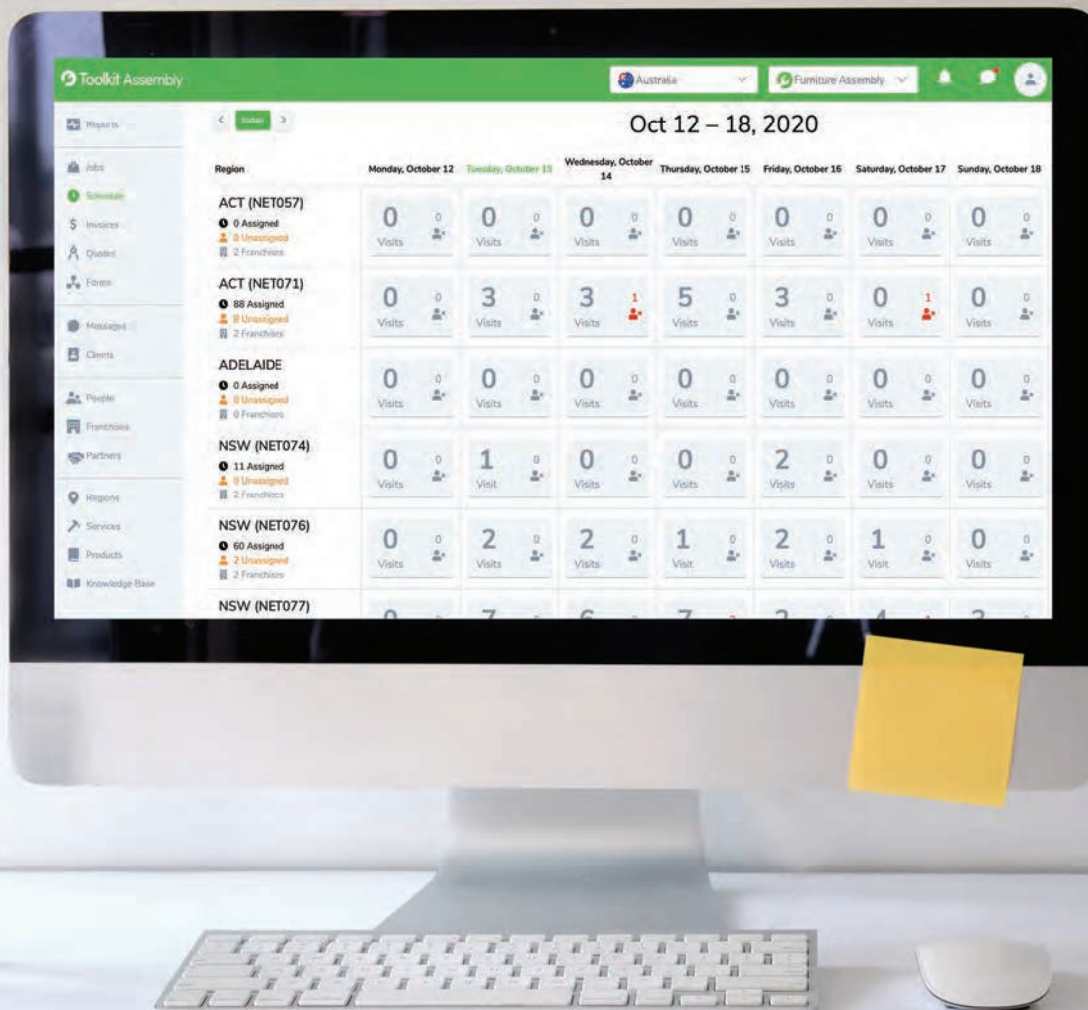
Toolkit Assembly

Australia

Furniture Assembly

Reports

Jobs

Schedule

Invoices

Quotes

Forms

Messages

Clients

People

Franchises

Partners

Regions

Services

Products

Knowledge Base

< Today >

Oct 12 – 18, 2020

| Region | Monday, October 12 | Tuesday, October 13 | Wednesday, October 14 | Thursday, October 15 | Friday, October 16 | Saturday, October 17 | Sunday, October 18 |
|---|---|---|---|---|---|---|---|
| ACT (NET057) 0 Assigned 0 Unassigned 2 Franchises | 0 Visits 0 | 0 Visits 0 | 0 Visits 0 | 0 Visits 0 | 0 Visits 0 | 0 Visits 0 | 0 Visits 0 |
| ACT (NET071) 88 Assigned 8 Unassigned 2 Franchises | 0 Visits 0 | 3 Visits 0 | 3 Visits 1 | 5 Visits 0 | 3 Visits 0 | 0 Visits 1 | 0 Visits 0 |
| ADELAIDE 0 Assigned 0 Unassigned 0 Franchises | 0 Visits 0 | 0 Visits 0 | 0 Visits 0 | 0 Visits 0 | 0 Visits 0 | 0 Visits 0 | 0 Visits 0 |
| NSW (NET074) 11 Assigned 0 Unassigned 2 Franchises | 0 Visits 0 | 1 Visit 0 | 0 Visits 0 | 0 Visits 0 | 2 Visits 0 | 0 Visits 0 | 0 Visits 0 |
| NSW (NET076) 60 Assigned 2 Unassigned 2 Franchises | 0 Visits 0 | 2 Visits 0 | 2 Visits 0 | 1 Visit 0 | 2 Visits 0 | 1 Visit 0 | 0 Visits 0 |
| NSW (NET077) | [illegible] | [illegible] | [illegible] | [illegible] | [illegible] | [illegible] | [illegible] |